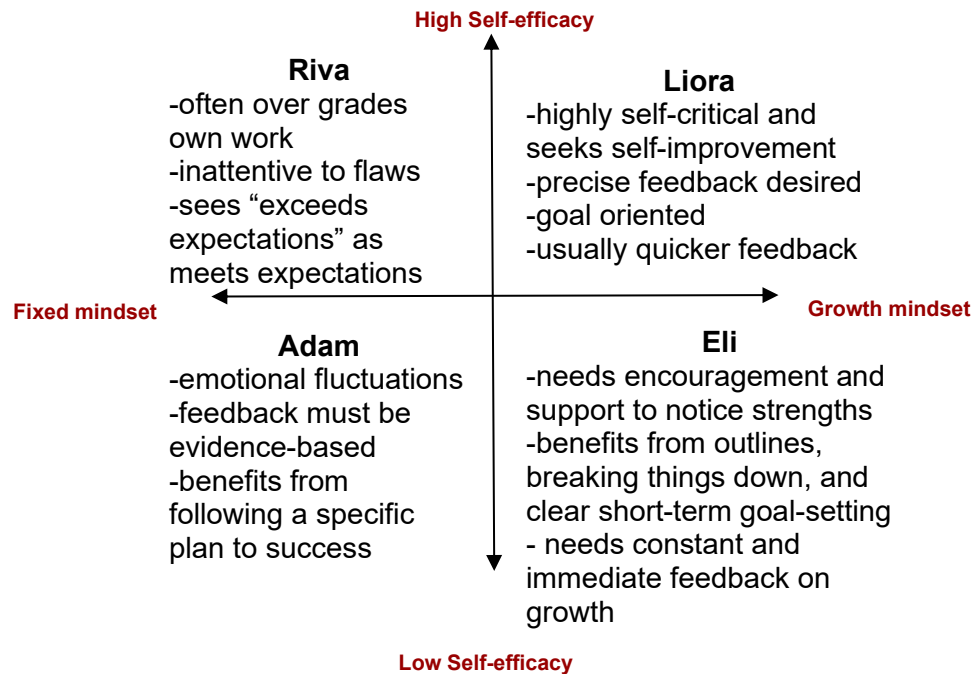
High Self-efficacy

Riva
-often over grades own work
-inattentive to flaws
-sees “exceeds expectations” as meets expectations

Liora
-highly self-critical and seeks self-improvement
-precise feedback desired
-goal oriented
-usually quicker feedback

Fixed mindset

Growth mindset

Adam
-emotional fluctuations
-feedback must be evidence-based
-benefits from following a specific plan to success

Eli
-needs encouragement and support to notice strengths
-benefits from outlines, breaking things down, and clear short-term goal-setting
- needs constant and immediate feedback on growth

Low Self-efficacy